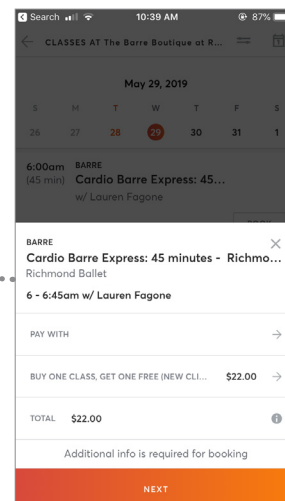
Search 10:39 AM 87%

CLASSES AT The Barre Boutique at R...

May 29, 2019

| S | M | T | W | T | F | S |
|---|---|---|---|---|---|---|
| 26 | 27 | 28 | 29 | 30 | 31 | 1 |

6:00am (45 min) BARRE
Cardio Barre Express: 45...
w/ Lauren Fagone

BARRE
Cardio Barre Express: 45 minutes - Richmo...
Richmond Ballet

6 - 6:45am w/ Lauren Fagone

PAY WITH

BUY ONE CLASS, GET ONE FREE (NEW CLI... $22.00

TOTAL $22.00

Additional info is required for booking

NEXT